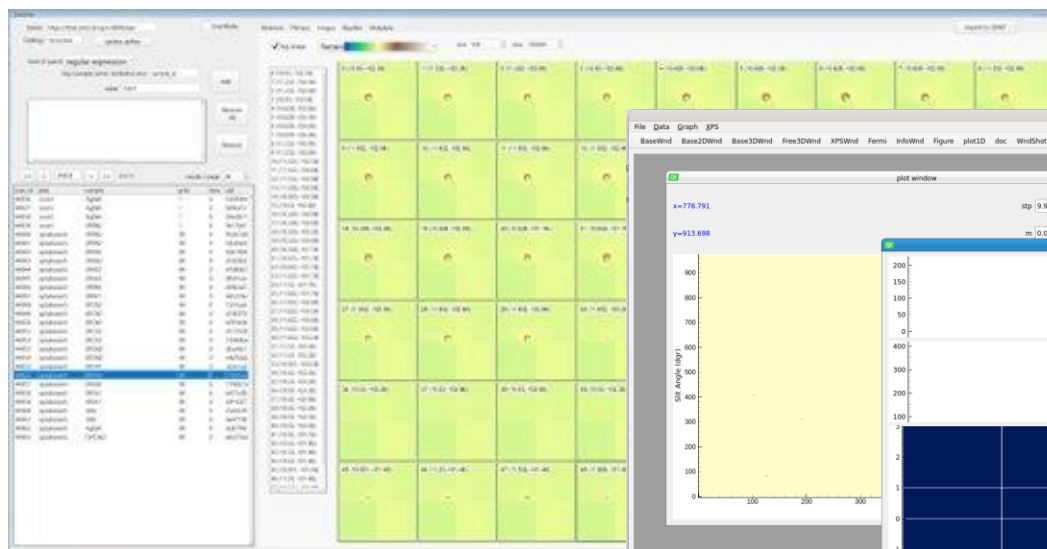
File Data Graph XPS
BaseWnd Base2DWnd Base3DWnd Free3DWnd XPSWnd Fermi InfoWnd Figure plot1D doc WndShot

plot window

x=778.791

y=913.698

stp 9.9

m 0.0

Slit Angle (dgr)

900
800
700
600
500
400
300
200
100
0

100 200 300

200
150
100
50
0

400
300
200
100

3
2
1
0

regular expression

Top Image

Search